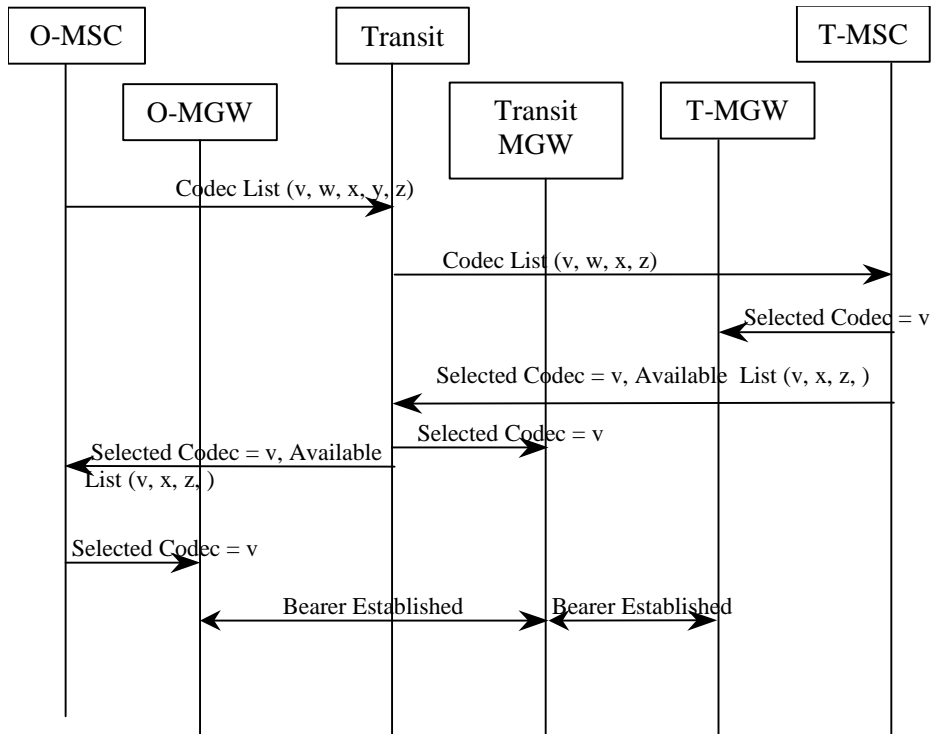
O-MSC

Transit

T-MSC

O-MGW

Transit MGW

T-MGW

Codec List (v, w, x, y, z)

Codec List (v, w, x, z)

Selected Codec = v

Selected Codec = v, Available List (v, x, z, )

Selected Codec = v

Selected Codec = v, Available List (v, x, z, )

Selected Codec = v

Bearer Established

Bearer Established